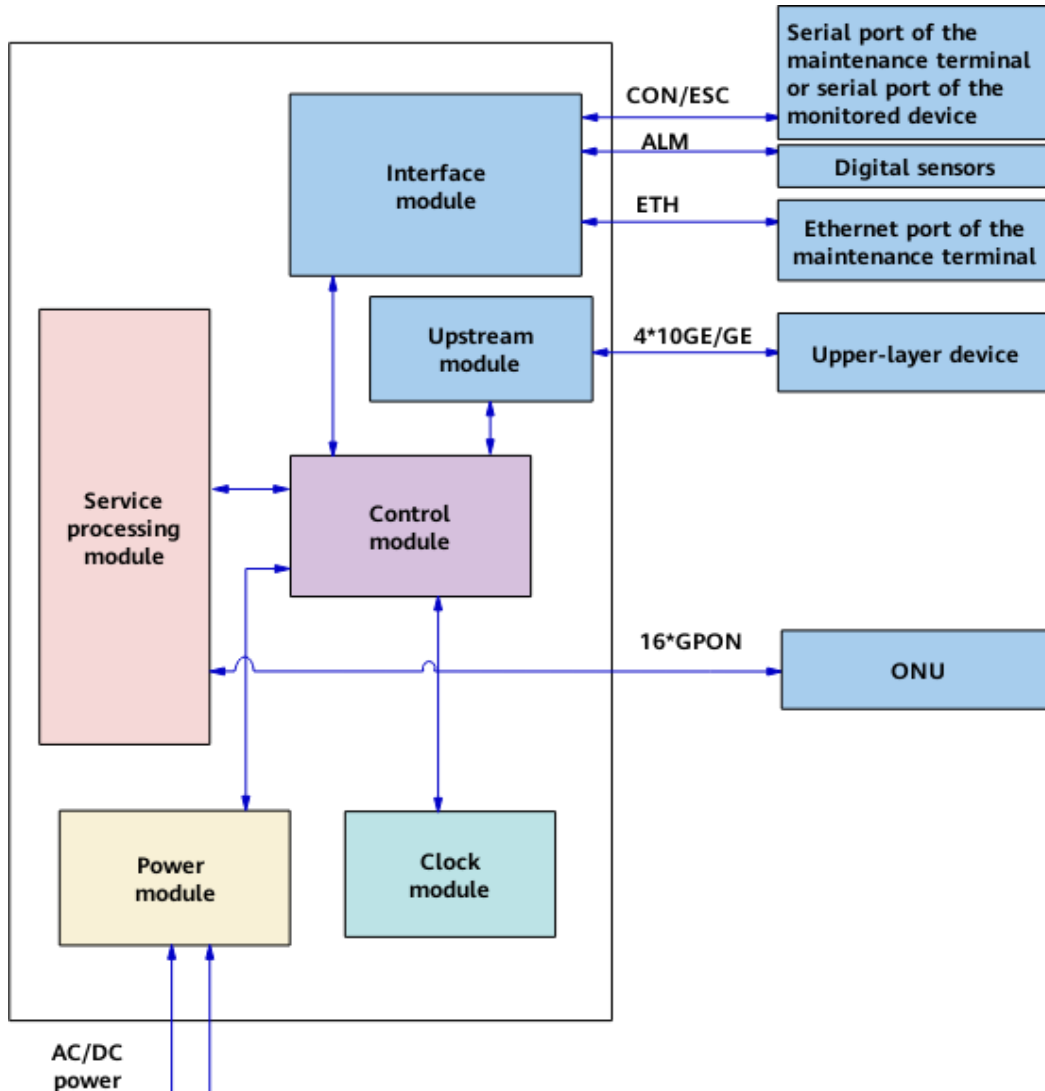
Serial port of the maintenance terminal or serial port of the monitored device

CON/ESC

ALM

Digital sensors

ETH

Ethernet port of the maintenance terminal

Interface module

Upstream module

4*10GE/GE

Upper-layer device

Service processing module

Control module

16*GPON

ONU

Power module

Clock module

AC/DC power